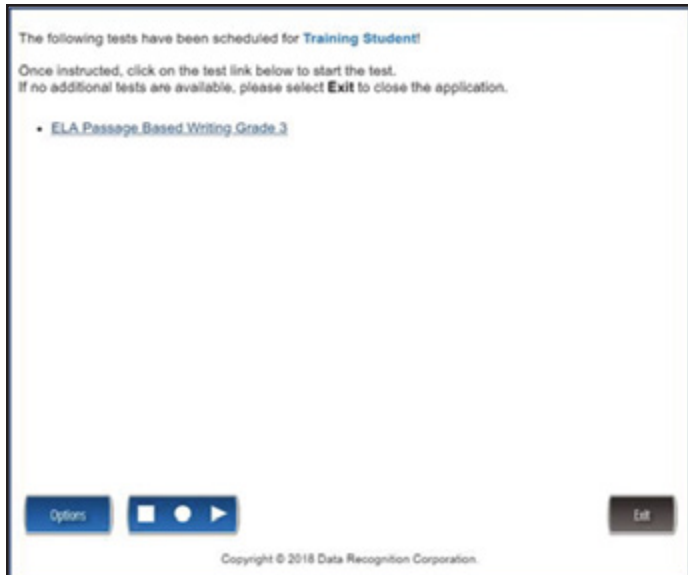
The following tests have been scheduled for Training Student!

Once instructed, click on the test link below to start the test.
If no additional tests are available, please select Exit to close the application.

- ELA Passage Based Writing Grade 3

Options

Exit

Copyright © 2018 Data Recognition Corporation.